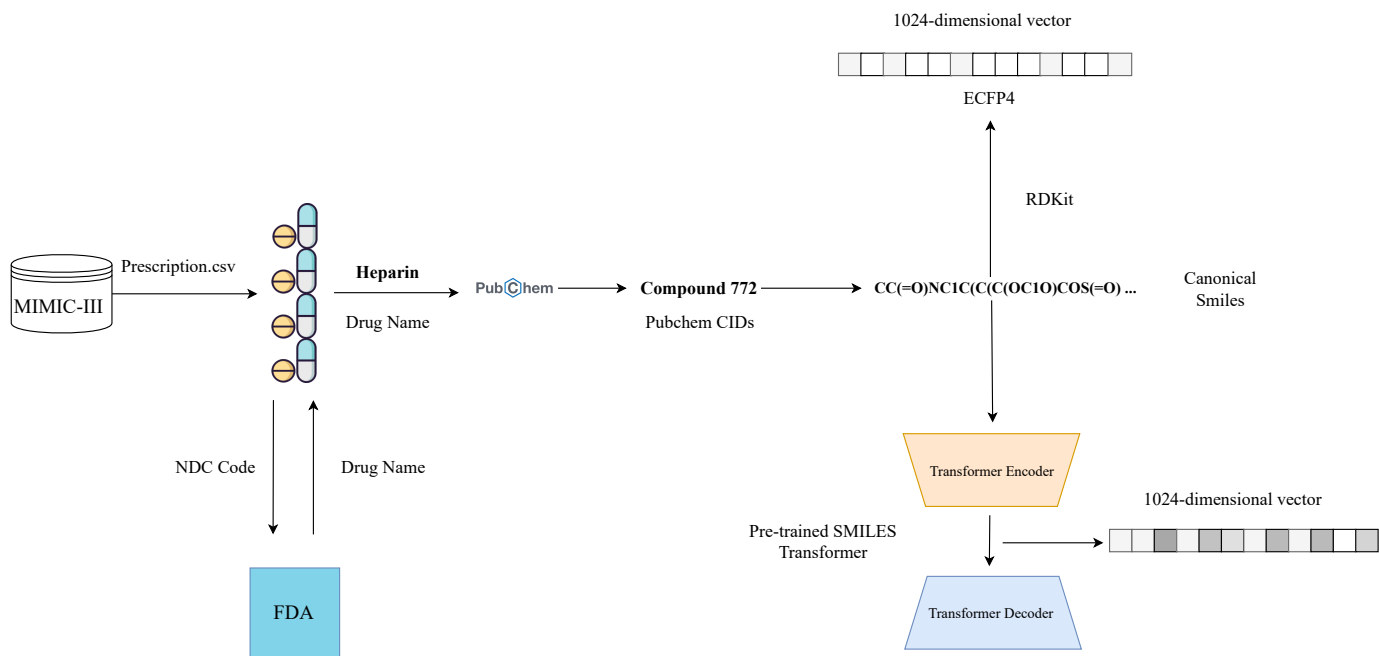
1024-dimensional vector

ECFP4

RDKit

MIMIC-III

Prescription.csv

Heparin

Drug Name

PubChem

Compound 772

Pubchem CIDs

CC(=O)NC1C(C(C(OC1O)COS(=O) ...

Canonical Smiles

NDC Code

Drug Name

FDA

Transformer Encoder

Pre-trained SMILES Transformer

Transformer Decoder

1024-dimensional vector